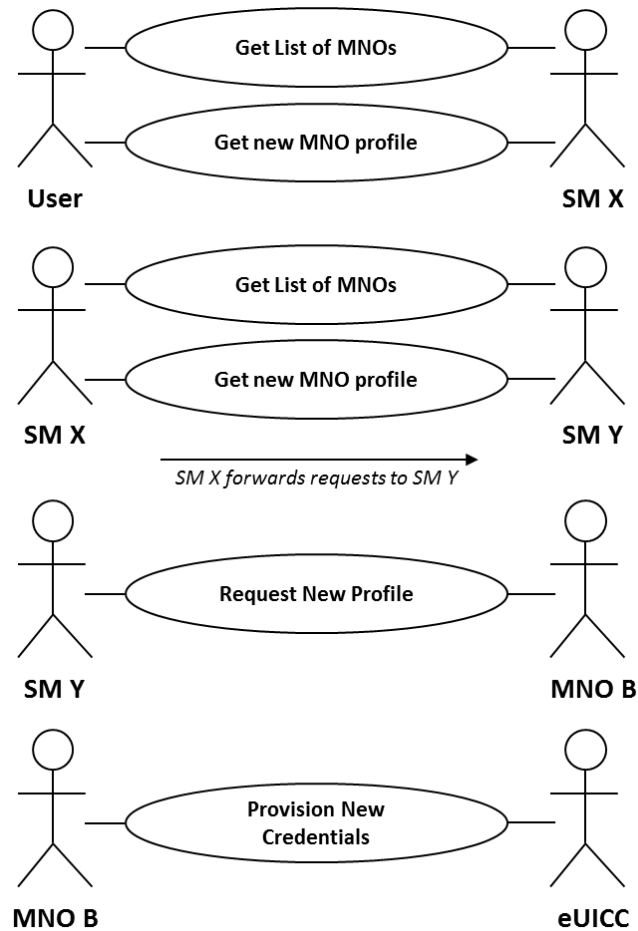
Get List of MNOs

Get new MNO profile

User

SM X

Get List of MNOs

Get new MNO profile

SM X

SM Y

SM X forwards requests to SM Y

Request New Profile

SM Y

MNO B

Provision New Credentials

MNO B

eUICC